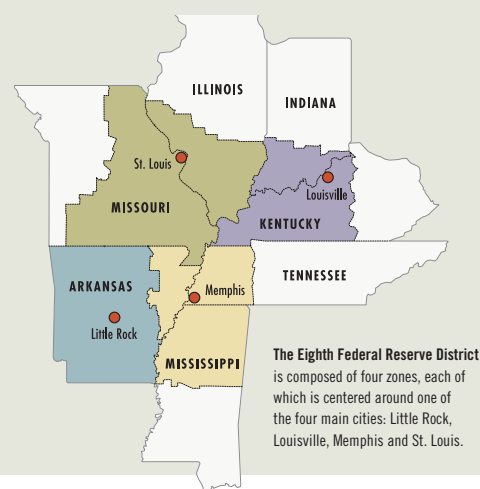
ILLINOIS

INDIANA

St. Louis

Louisville

MISSOURI

KENTUCKY

TENNESSEE

ARKANSAS

Memphis

Little Rock

MISSISSIPPI

The Eighth Federal Reserve District is composed of four zones, each of which is centered around one of the four main cities: Little Rock, Louisville, Memphis and St. Louis.